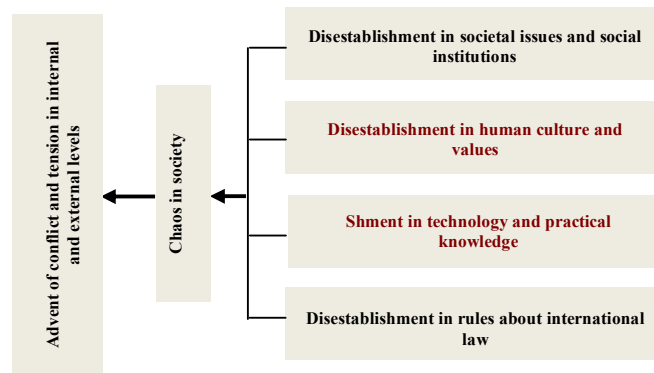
Disestablishment in societal issues and social institutions

Disestablishment in human culture and values

Shment in technology and practical knowledge

Disestablishment in rules about international law

Chaos in society

Advent of conflict and tension in internal and external levels